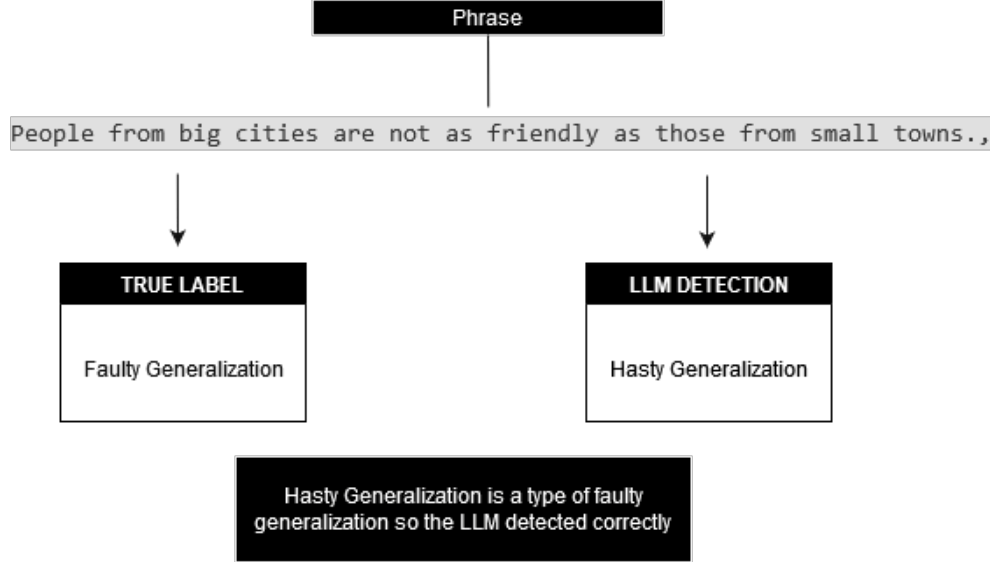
Phrase

People from big cities are not as friendly as those from small towns.,

TRUE LABEL

Faulty Generalization

LLM DETECTION

Hasty Generalization

Hasty Generalization is a type of faulty generalization so the LLM detected correctly